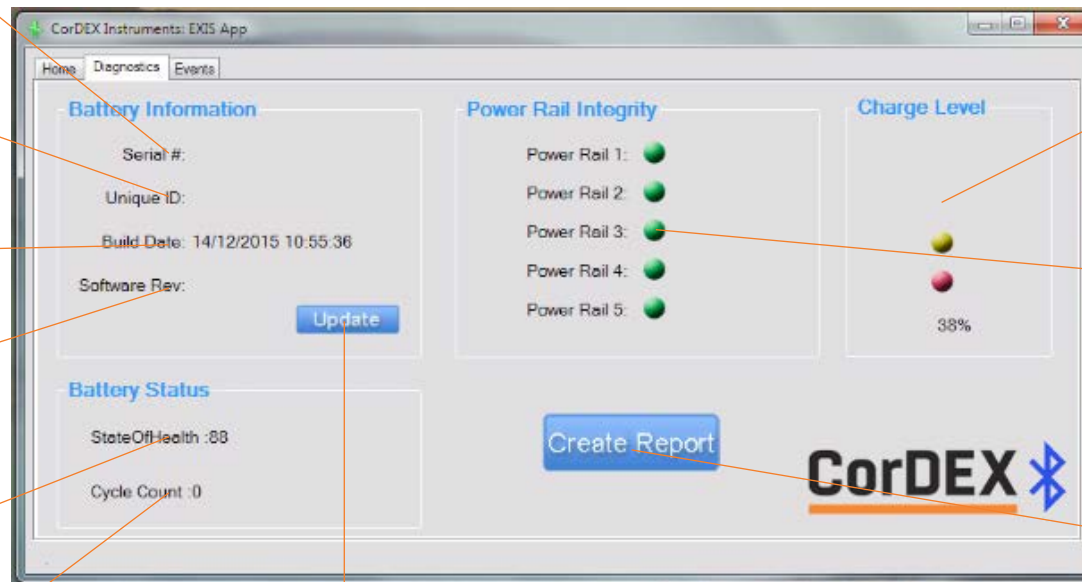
CorDEX Instruments: EXIS App

Home | Diagnostics | Events

Battery Information

Serial #:

Unique ID:

Build Date: 14/12/2015 10:55:36

Software Rev:

Update

Battery Status

StateOfHealth :88

Cycle Count :0

Power Rail Integrity

Power Rail 1:

Power Rail 2:

Power Rail 3:

Power Rail 4:

Power Rail 5:

Charge Level

38%

Create Report

CorDEX